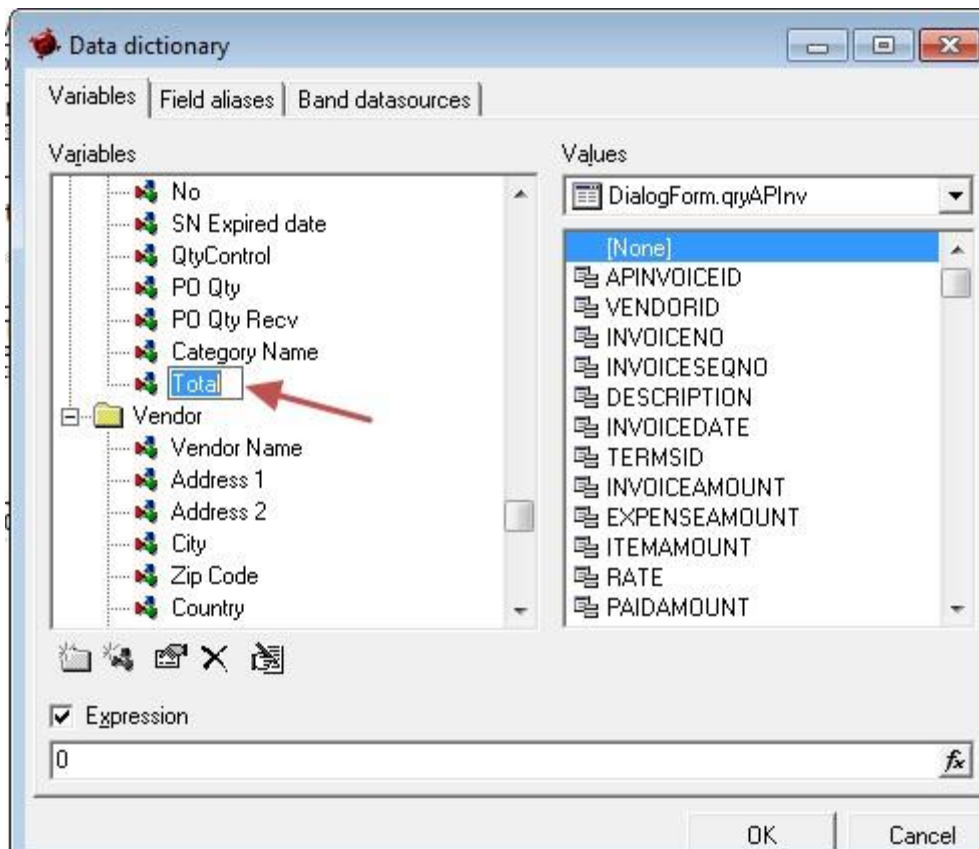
Data dictionary

Variables | Field aliases | Band datasources

Variables

No
SN Expired date
QtyControl
PO Qty
PO Qty Recv
Category Name
Total
Vendor
Vendor Name
Address 1
Address 2
City
Zip Code
Country

Values

DialogForm.qryAPInv

[None]
APINVOICEID
VENDORID
INVOICENO
INVOICESEQNO
DESCRIPTION
INVOICEDATE
TERMSID
INVOICEAMOUNT
EXPENSEAMOUNT
ITEMAMOUNT
RATE
PAIDAMOUNT

Expression

0

$f_x$

OK
Cancel